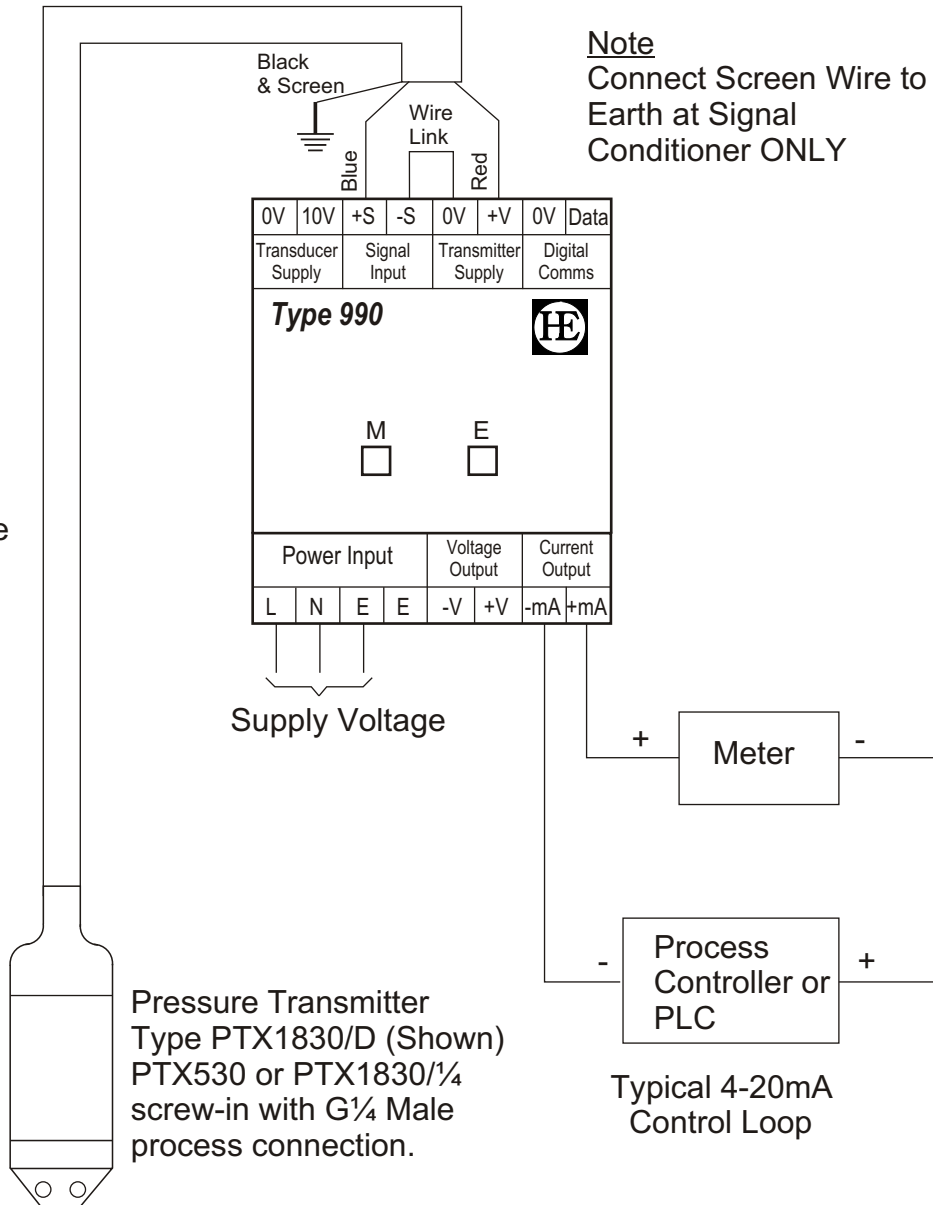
Black & Screen

Wire Link

Blue

Red

Note
Connect Screen Wire to Earth at Signal Conditioner ONLY

| 0V | 10V | +S | -S | 0V | +V | 0V | Data |
|---|---|---|---|---|---|---|---|
| Transducer Supply | | Signal Input | | Transmitter Supply | | Digital Comms | |

Type 990

HE

M

E

| Power Input | | | | Voltage Output | | Current Output | |
|---|---|---|---|---|---|---|---|
| L | N | E | E | -V | +V | -mA | +mA |

e

Supply Voltage

+ Meter -

- Process Controller or PLC +

Pressure Transmitter Type PTX1830/D (Shown) PTX530 or PTX1830/¼ screw-in with G¼ Male process connection.

Typical 4-20mA Control Loop